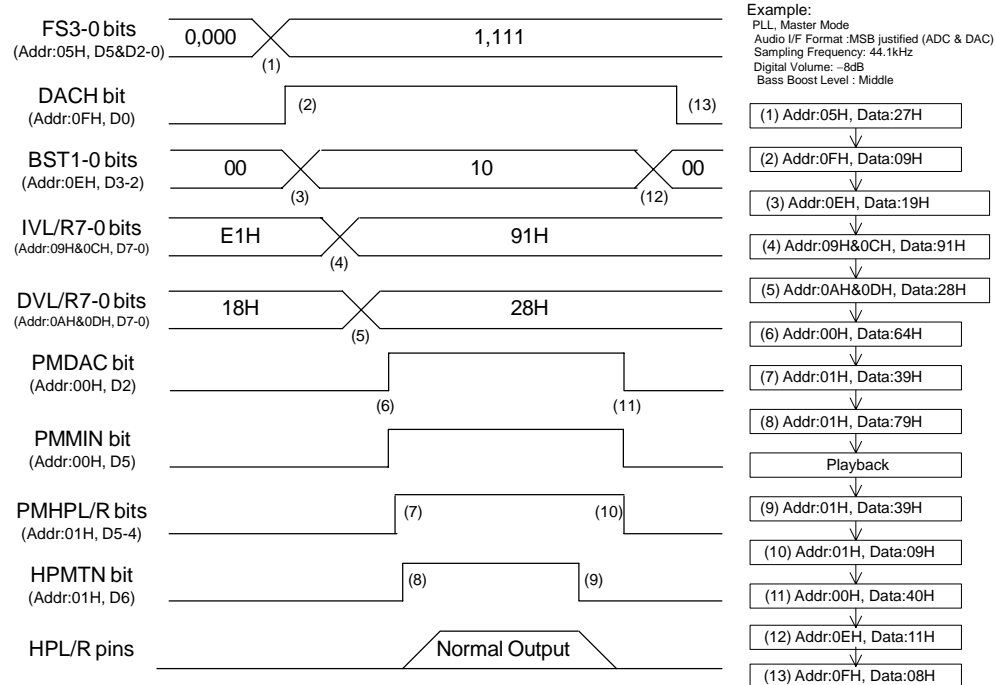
FS3-0 bits
(Addr:05H, D5&D2-0)

0,000

1,111

(1)

DACH bit
(Addr:0FH, D0)

(2)

(13)

BST1-0 bits
(Addr:0EH, D3-2)

00

10

00

(3)

(12)

IVL/R7-0 bits
(Addr:09H&0CH, D7-0)

E1H

91H

(4)

DVL/R7-0 bits
(Addr:0AH&0DH, D7-0)

18H

28H

(5)

PMDAC bit
(Addr:00H, D2)

(6)

(11)

PMMIN bit
(Addr:00H, D5)

PMHPL/R bits
(Addr:01H, D5-4)

(7)

(10)

HPMTN bit
(Addr:01H, D6)

(8)

(9)

HPL/R pins

Normal Output

Example:
PLL, Master Mode
Audio I/F Format :MSB justified (ADC & DAC)
Sampling Frequency: 44.1kHz
Digital Volume: −8dB
Bass Boost Level : Middle

(1) Addr:05H, Data:27H

(2) Addr:0FH, Data:09H

(3) Addr:0EH, Data:19H

(4) Addr:09H&0CH, Data:91H

(5) Addr:0AH&0DH, Data:28H

(6) Addr:00H, Data:64H

(7) Addr:01H, Data:39H

(8) Addr:01H, Data:79H

Playback

(9) Addr:01H, Data:39H

(10) Addr:01H, Data:09H

(11) Addr:00H, Data:40H

(12) Addr:0EH, Data:11H

(13) Addr:0FH, Data:08H